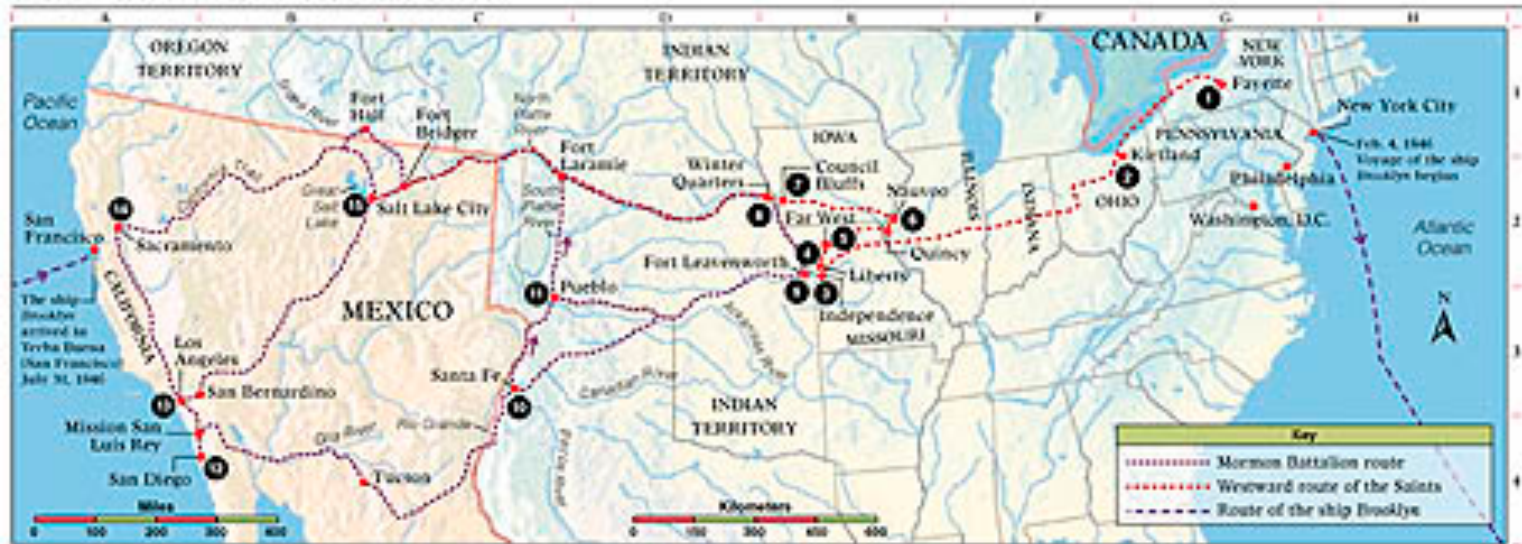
A B C D E F G H

OREGON TERRITORY
Pacific Ocean
INDIAN TERRITORY
CANADA
NEW YORK
1
Fayette
New York City
Fort Hall
Fort Bridger
Fort Laramie
IOWA
PENNSYLVANIA
Kirtland
Feb. 4, 1846 Voyage of the ship Brooklyn begins
2
Winter Quarters
7
Council Bluffs
Nauvoo
ILLINOIS
INDIANA
OHIO
Philadelphia
Great Salt Lake
15
Salt Lake City
8
Far West
6
Washington, D.C.
San Francisco
14
Sacramento
5
Quincy
Atlantic Ocean
4
Fort Leavenworth
Liberty
11
Pueblo
9
3
The ship Brooklyn arrived in Yerba Buena (San Francisco) July 31, 1846
CALIFORNIA
MEXICO
Independence
MISSOURI
Los Angeles
N
San Bernardino
Santa Fe
13
10
INDIAN TERRITORY
Mission San Luis Rey
Rio Grande
Gila River
12
San Diego
Tucson
Key
Mormon Battalion route
Westward route of the Saints
Route of the ship Brooklyn
Miles
0 100 200 300 400
Kilometers
0 100 200 300 400 500 600